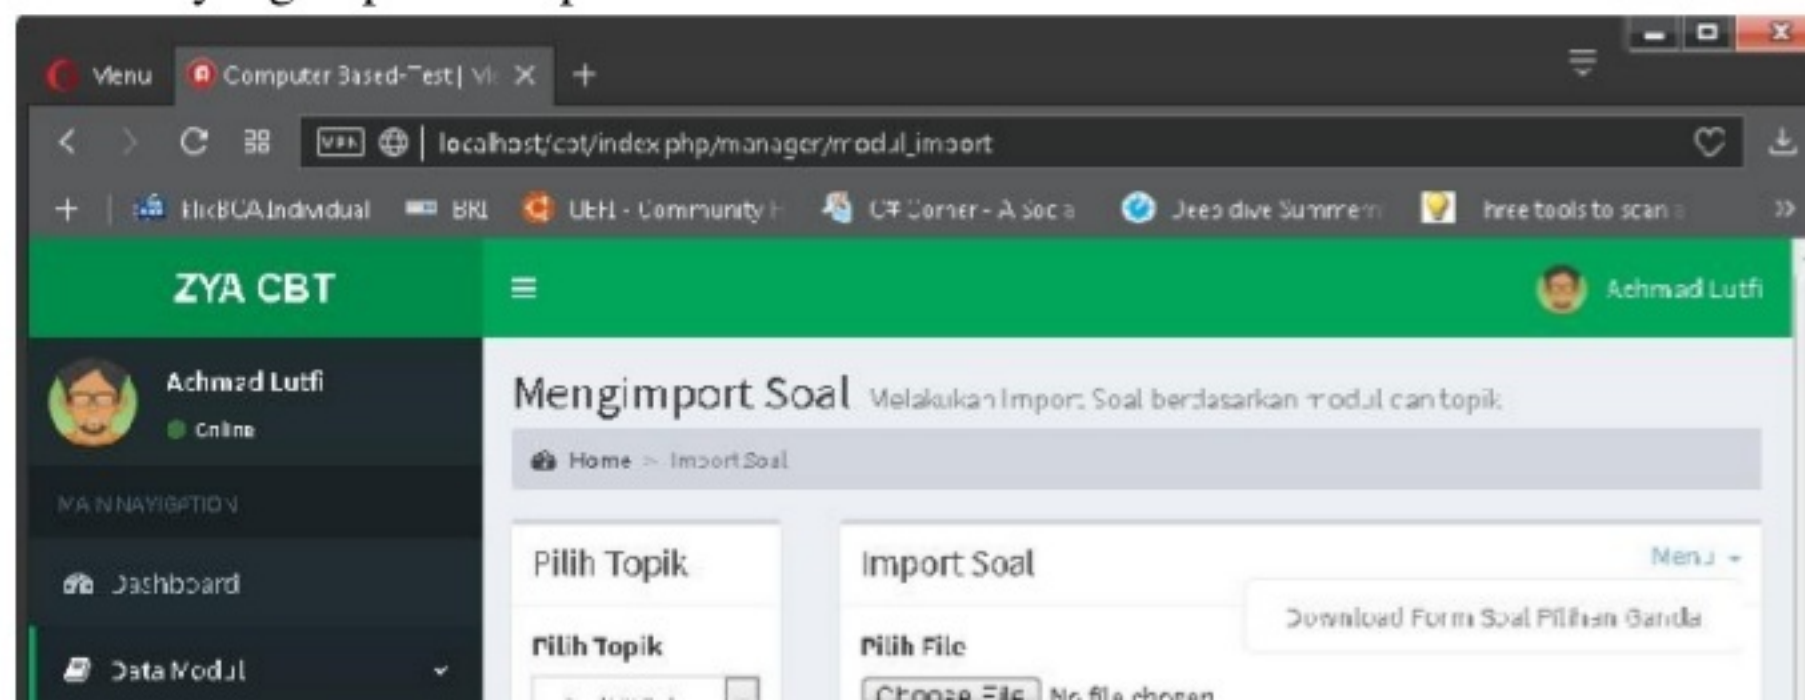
Menu | Computer Based-Test | Vi × +

localhost/cat/index.php/manager/modul_import

+ | KlikBCA Individual BRI UEFI - Community H C# Corner - A Soc Deep dive Summer free tools to scan »

ZYA CBT

≡

Achmad Lutfi

Achmad Lutfi

Online

MAIN NAVIGATION

Dashboard

Data Modul

Mengimport Soal Melakukan Import Soal berdasarkan modul dan topik

Home > Import Soal

Pilih Topik

Pilih Topik

Import Soal

Menu

Download Form Soal Pilihan Ganda

Pilih File

Choose File No file chosen